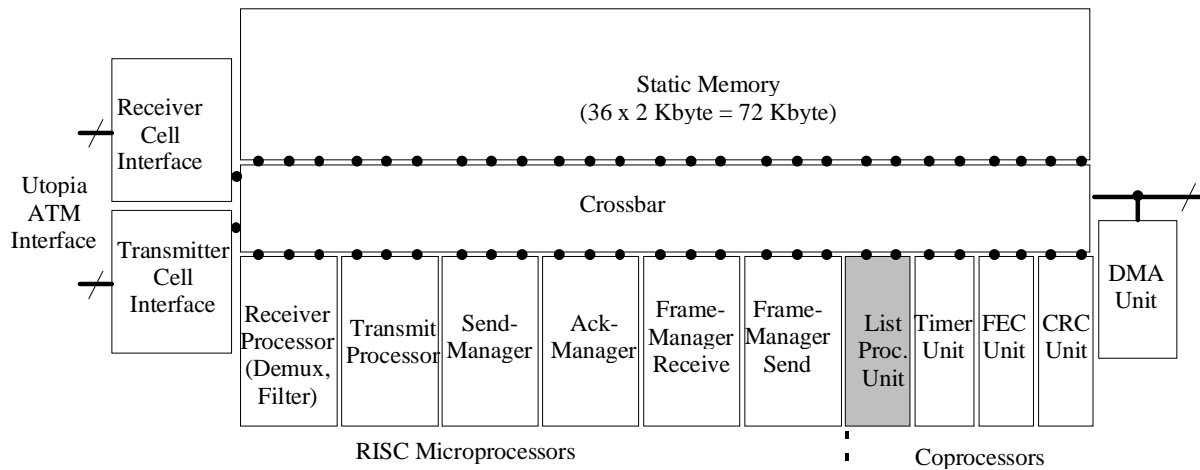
Static Memory
(36 x 2 Kbyte = 72 Kbyte)

Receiver Cell Interface

Utopia ATM Interface

Transmitter Cell Interface

Crossbar

DMA Unit

Receiver Processor (Demux, Filter)

Transmit Processor

Send-Manager

Ack-Manager

Frame-Manager Receive

Frame-Manager Send

List Proc. Unit

Timer Unit

FEC Unit

CRC Unit

RISC Microprocessors

Coprocessors